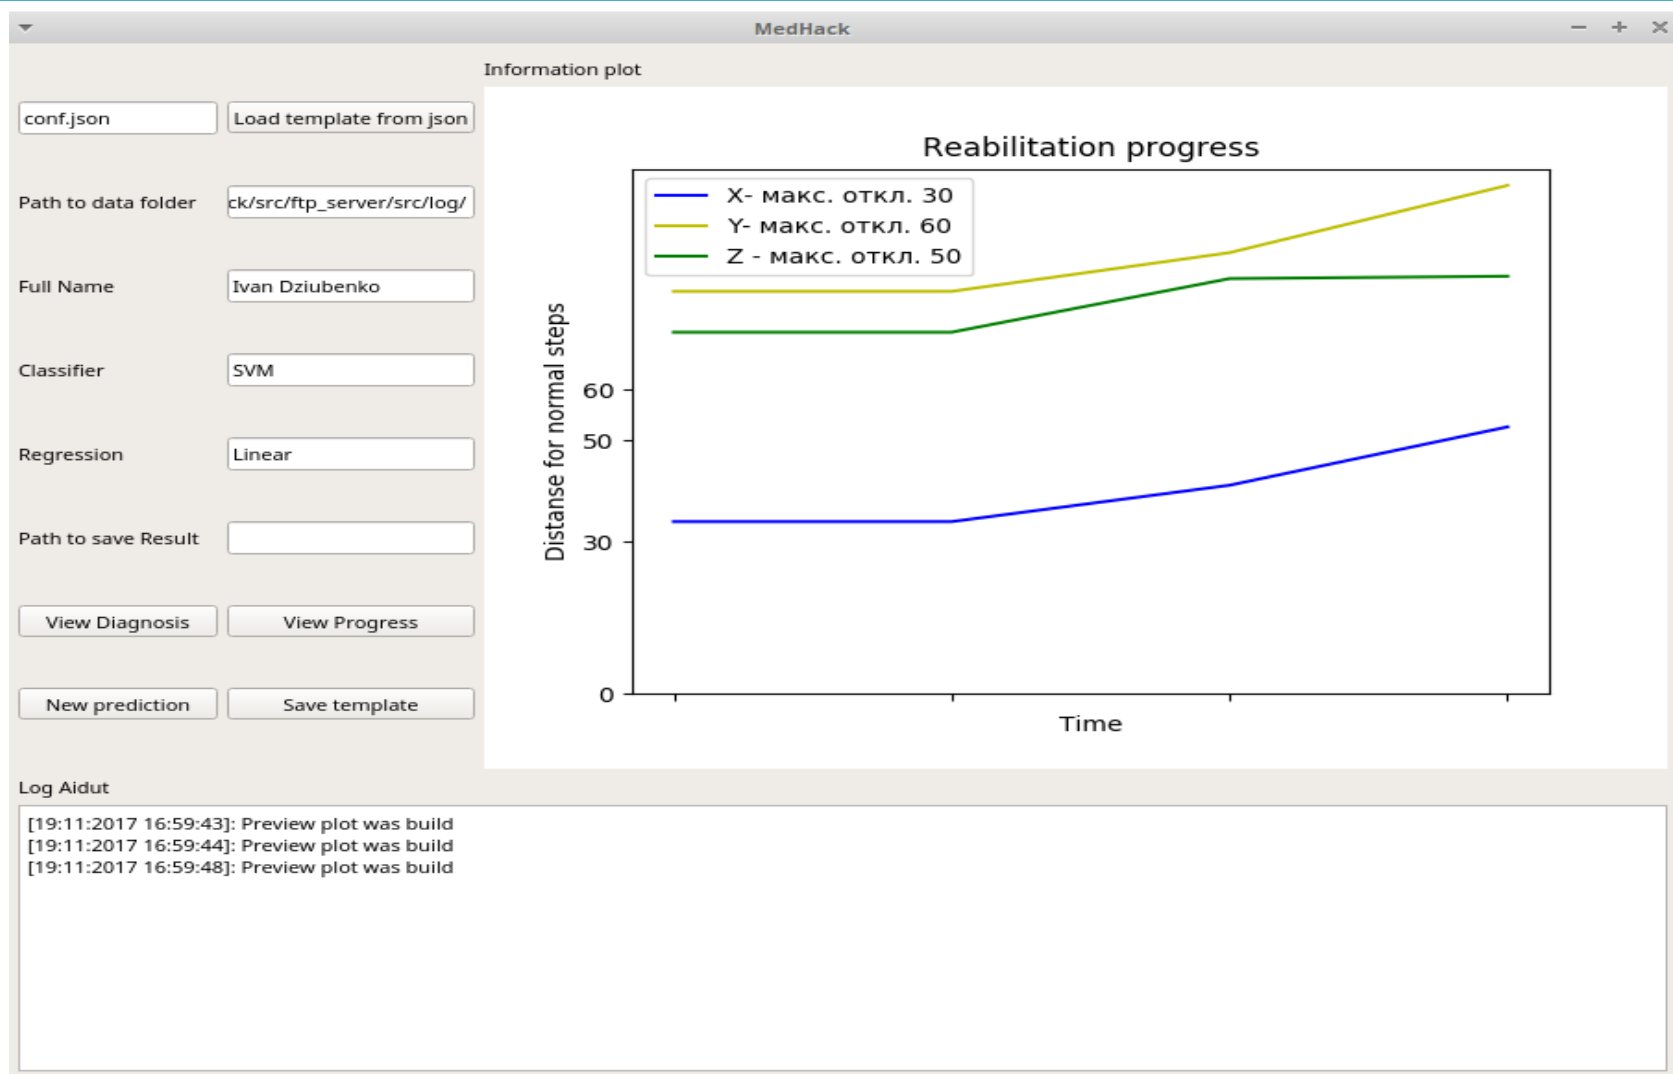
MedHack

Information plot

conf.json
Load template from json

Path to data folder
ck/src/ftp_server/src/log/

Full Name
Ivan Dziubenko

Classifier
SVM

Regression
Linear

Path to save Result

View Diagnosis
View Progress

New prediction
Save template

Reabilitation progress

X- макс. откл. 30
Y- макс. откл. 60
Z - макс. откл. 50

Distanse for normal steps

60
50
30
0

Time

Log Aidut

[19:11:2017 16:59:43]: Preview plot was build
[19:11:2017 16:59:44]: Preview plot was build
[19:11:2017 16:59:48]: Preview plot was build